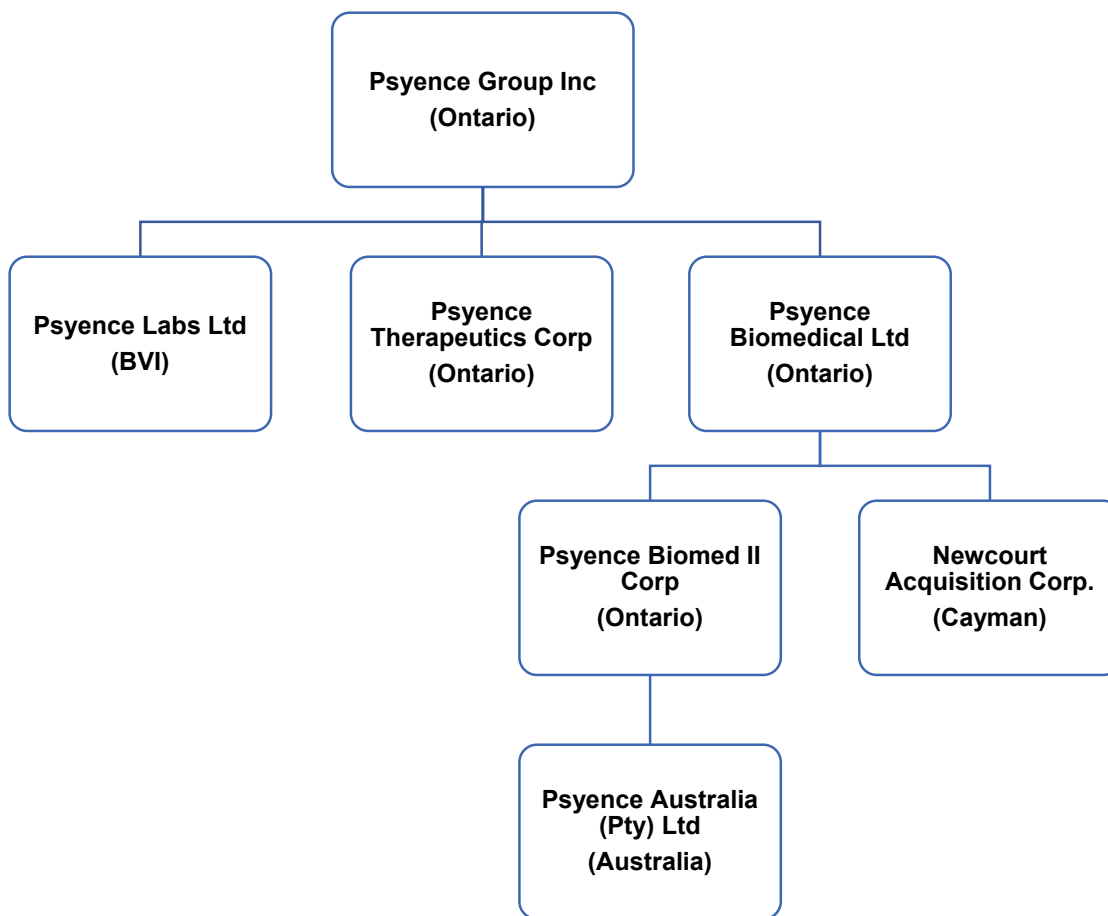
Psyence Group Inc
(Ontario)

Psyence Labs Ltd
(BVI)

Psyence Therapeutics Corp
(Ontario)

Psyence Biomedical Ltd
(Ontario)

Psyence Biomed II Corp
(Ontario)

Newcourt Acquisition Corp.
(Cayman)

Psyence Australia (Pty) Ltd
(Australia)